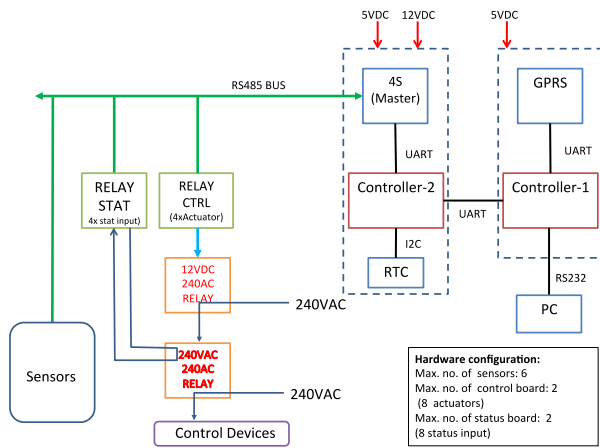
5VDC 12VDC 5VDC

RS485 BUS

4S
(Master)

GPRS

UART

UART

RELAY
STAT
(4x stat input)

RELAY
CTRL
(4xActuator)

Controller-2

UART

Controller-1

I2C

RS232

12VDC
240AC
RELAY

RTC

240VAC

PC

Sensors

240VAC
240AC
RELAY

Hardware configuration:
Max. no. of sensors: 6
Max. no. of control board: 2
(8 actuators)
Max. no. of status board: 2
(8 status input)

240VAC

Control Devices